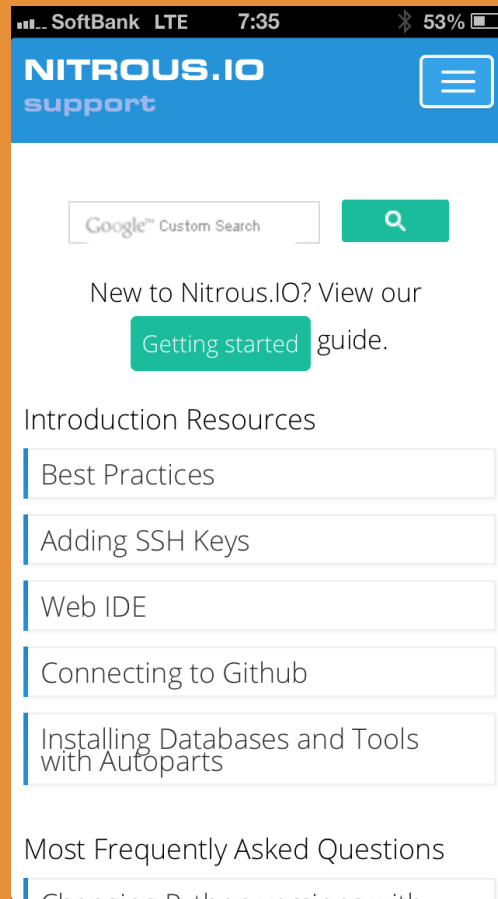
SoftBank LTE 7:35 53%

NITROUS.IO
support

Google™ Custom Search

New to Nitrous.IO? View our Getting started guide.

Introduction Resources

Best Practices

Adding SSH Keys

Web IDE

Connecting to Github

Installing Databases and Tools with Autoparts

Most Frequently Asked Questions

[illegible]